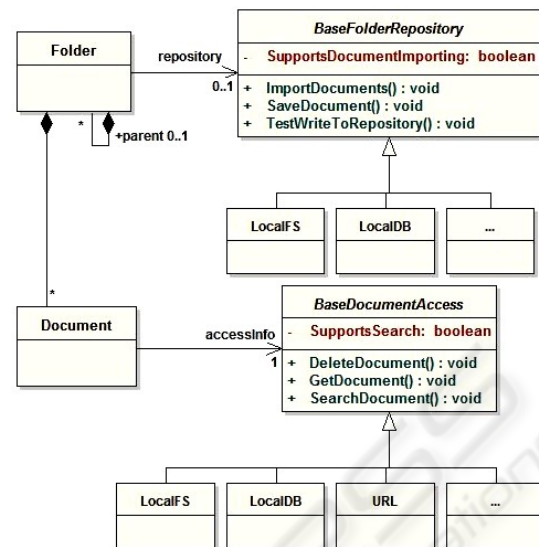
Folder

repository

0..1

*

+parent 0..1

BaseFolderRepository

- SupportsDocumentImporting: boolean

+ ImportDocuments() : void
+ SaveDocument() : void
+ TestWriteToRepository() : void

LocalFS

LocalDB

...

*

Document

accessInfo

1

BaseDocumentAccess

- SupportsSearch: boolean

+ DeleteDocument() : void
+ GetDocument() : void
+ SearchDocument() : void

LocalFS

LocalDB

URL

...